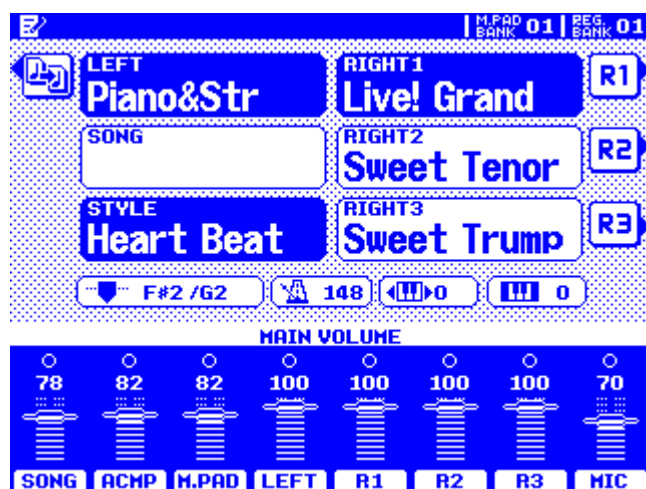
M.PAD BANK 01 | REG. BANK 01

LEFT
Piano&Str

RIGHT1
Live! Grand

R1

SONG

RIGHT2
Sweet Tenor

R2

STYLE
Heart Beat

RIGHT3
Sweet Trump

R3

F#2 /G2
148
0
0

MAIN VOLUME

| 78 | 82 | 82 | 100 | 100 | 100 | 100 | 70 |
|---|---|---|---|---|---|---|---|
| SONG | ACMP | M.PAD | LEFT | R1 | R2 | R3 | MIC |